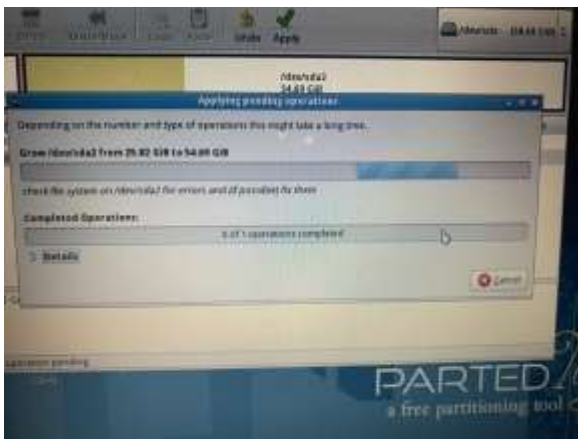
Undo Apply

/dev/sda 68.45 GiB

/dev/sda2
54.69 GiB

Applying pending operations

Depending on the number and type of operations this might take a long time.

Grow /dev/sda2 from 25.82 GiB to 54.69 GiB

check file system on /dev/sda2 for errors and (if possible) fix them

Completed Operations:

0 of 1 operations completed

Details

Cancel

1 operation pending

PARTED

a free partitioning tool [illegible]